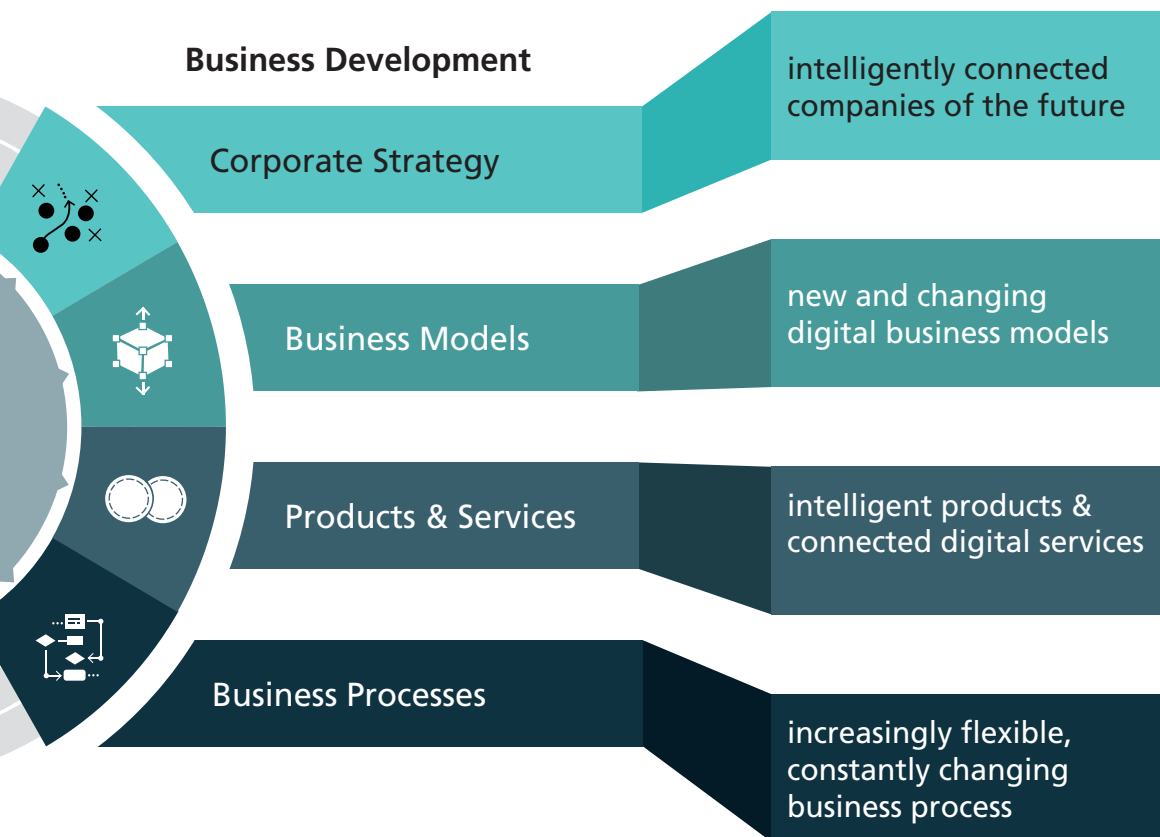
Business Development

Corporate Strategy

intelligently connected companies of the future

Business Models

new and changing digital business models

Products & Services

intelligent products & connected digital services

Business Processes

increasingly flexible, constantly changing business process